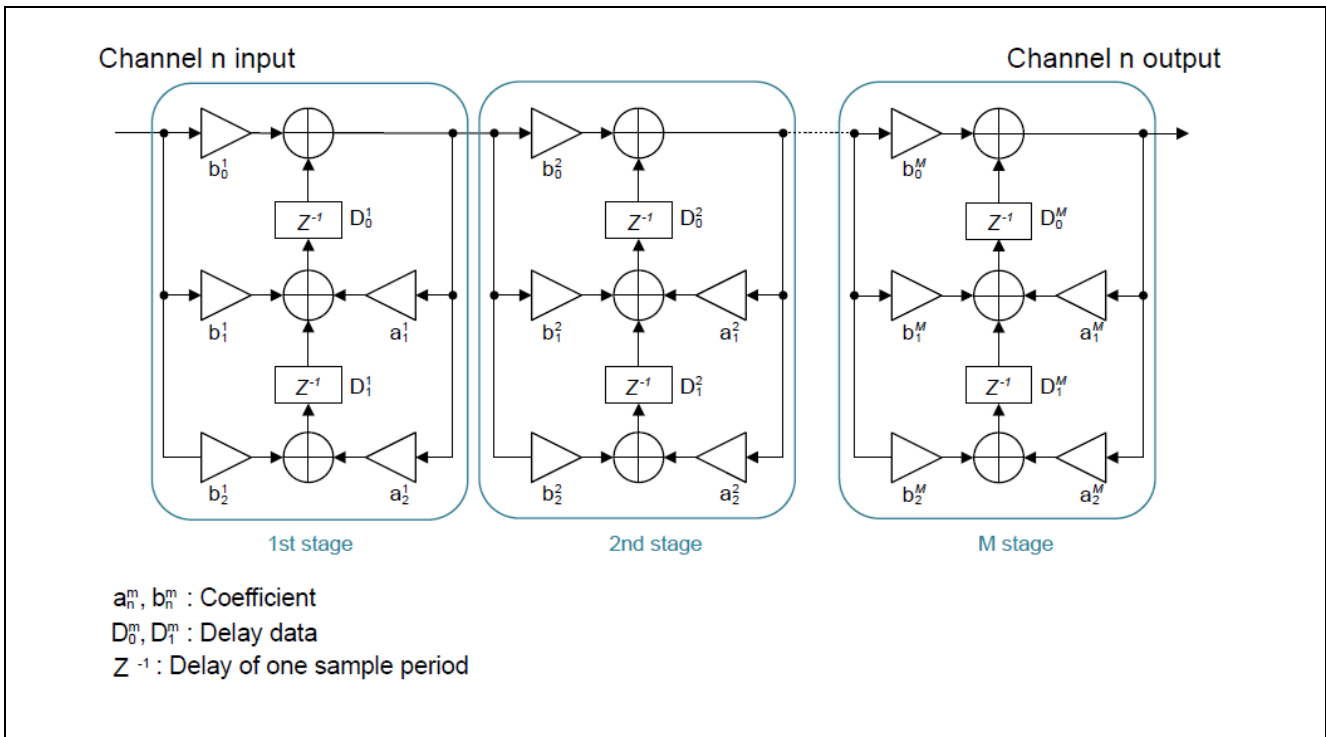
Channel n input

Channel n output

$b_0^1$ $Z^{-1}$ $D_0^1$ $b_1^1$ $a_1^1$ $Z^{-1}$ $D_1^1$ $b_2^1$ $a_2^1$

1st stage

$b_0^2$ $Z^{-1}$ $D_0^2$ $b_1^2$ $a_1^2$ $Z^{-1}$ $D_1^2$ $b_2^2$ $a_2^2$

2nd stage

$b_0^M$ $Z^{-1}$ $D_0^M$ $b_1^M$ $a_1^M$ $Z^{-1}$ $D_1^M$ $b_2^M$ $a_2^M$

M stage

$a_n^m$, $b_n^m$ : Coefficient

$D_0^m$, $D_1^m$ : Delay data

$Z^{-1}$ : Delay of one sample period